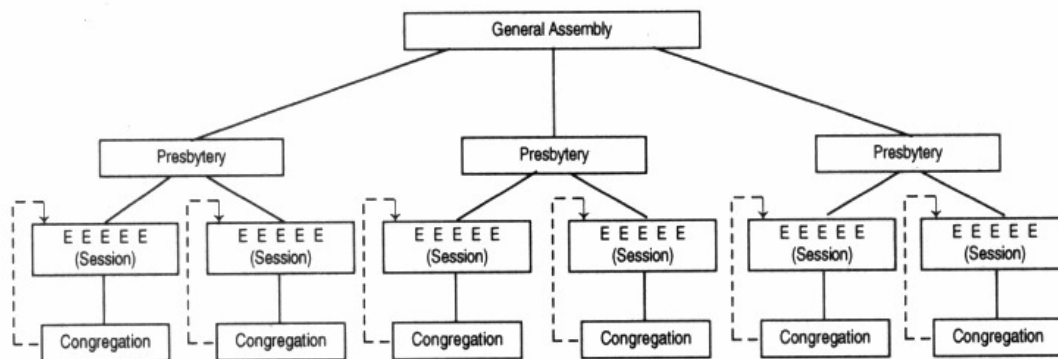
General Assembly

Presbytery

E E E E E
(Session)

Congregation

E E E E E
(Session)

Congregation

Presbytery

E E E E E
(Session)

Congregation

E E E E E
(Session)

Congregation

Presbytery

E E E E E
(Session)

Congregation

E E E E E
(Session)

Congregation